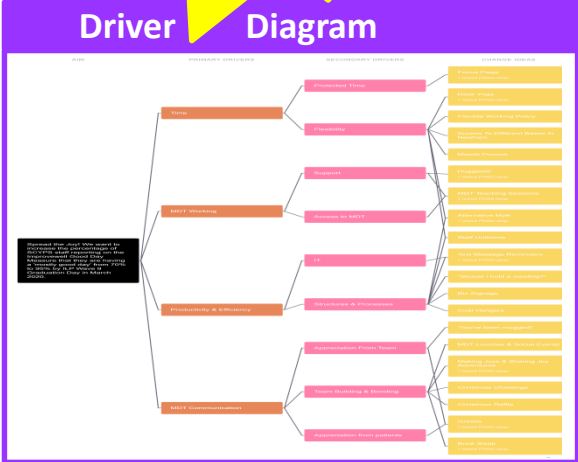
Driver Diagram

AIM

PRIMARY DRIVERS

SECONDARY DRIVERS

CHANGE IDEAS

Spread the Joy! We want to increase the percentage of SCVPS staff reporting on the Improvewell Good Day Measure that they are having a "mostly good day" from 70% to 90% by ILP Wave 9 Graduation Day in March 2020.

Time

MDT Working

Productivity & Efficiency

MDT Communication

Protected Time

Flexibility

Support

Access to MDT

IT

Structures & Processes

Appreciation From Team

Team Building & Bonding

Appreciation from patients

Focus Page

Flexi Days

Flexible Working Policy

Access to Different Bases to Maintain

Mobile Phones

Huggers

MDT Working Sessions

Allocation Shift

Mask Unknown

Text Message Reminders

"Should I hold a meeting?"

No Signage

Staff Hangers

"You've been hugged"

MDT Lunches & Social Events

Making Sure & Sharing our Appreciation

Christmas Challenge

Christmas Raffle

Cream

Book Bean